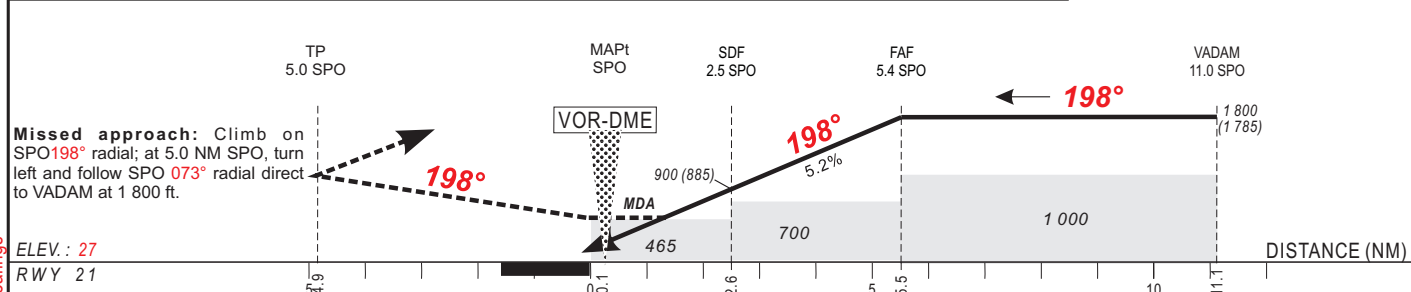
TP
5.0 SPO

MAPt
SPO

SDF
2.5 SPO

FAF
5.4 SPO

VADAM
11.0 SPO

198°

1 800
(1 785)

VOR-DME

198°

5.2%

900 (885)

Missed approach: Climb on SPO198° radial; at 5.0 NM SPO, turn left and follow SPO 073° radial direct to VADAM at 1 800 ft.

198°

MDA

1 000

700

465

ELEV.: 27

DISTANCE (NM)

RWY 21

5 4.9 0.1 2.6 5 5.5 10 11.1